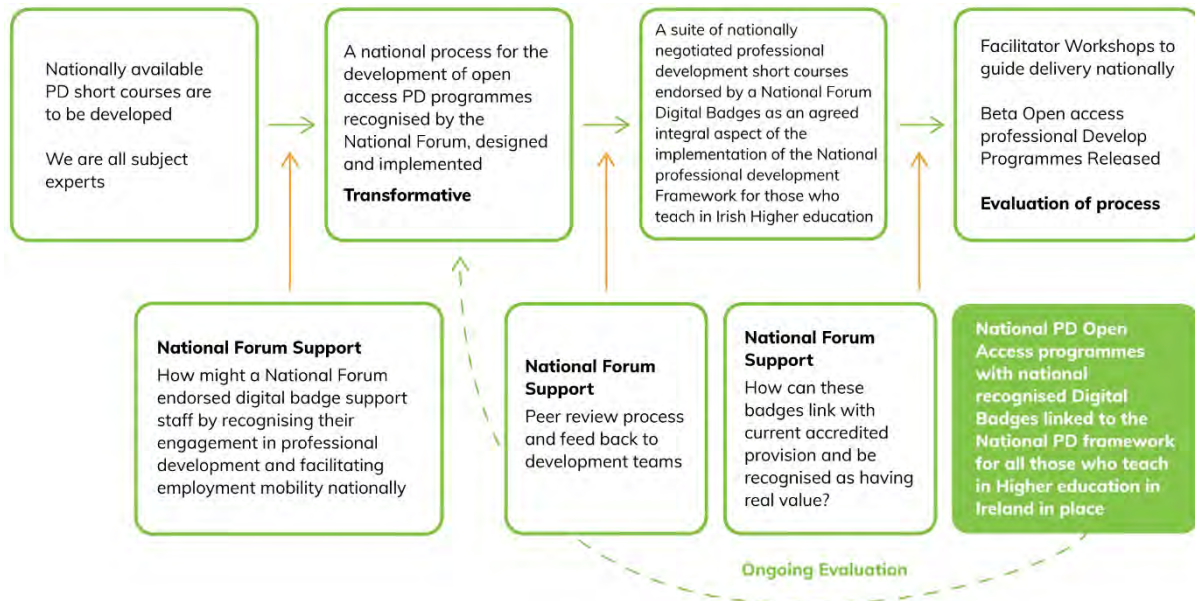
Nationally available PD short courses are to be developed

We are all subject experts

A national process for the development of open access PD programmes recognised by the National Forum, designed and implemented

**Transformative**

A suite of nationally negotiated professional development short courses endorsed by a National Forum Digital Badges as an agreed integral aspect of the implementation of the National professional development Framework for those who teach in Irish Higher education

Facilitator Workshops to guide delivery nationally

Beta Open access professional Develop Programmes Released

**Evaluation of process**

**National Forum Support**
How might a National Forum endorsed digital badge support staff by recognising their engagement in professional development and facilitating employment mobility nationally

**National Forum Support**
Peer review process and feed back to development teams

**National Forum Support**
How can these badges link with current accredited provision and be recognised as having real value?

National PD Open Access programmes with national recognised Digital Badges linked to the National PD framework for all those who teach in Higher education in Ireland in place

Ongoing Evaluation